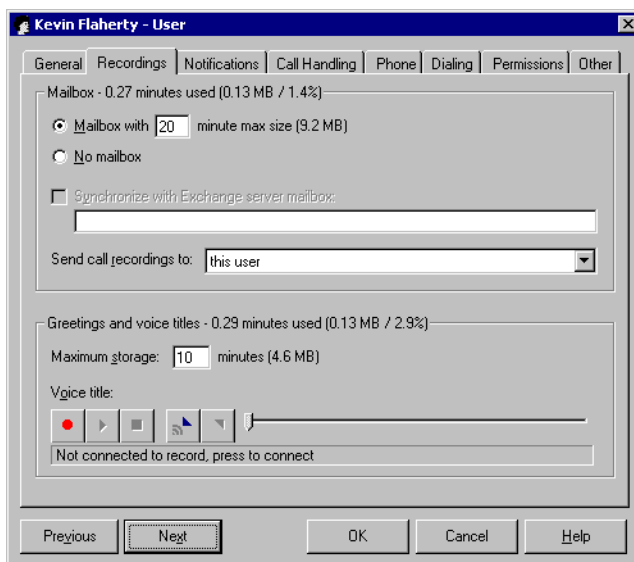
Kevin Flaherty - User

General | Recordings | Notifications | Call Handling | Phone | Dialing | Permissions | Other

Mailbox - 0.27 minutes used (0.13 MB / 1.4%)

Mailbox with 20 minute max size (9.2 MB)

No mailbox

Synchronize with Exchange server mailbox:

Send call recordings to: this user

Greetings and voice titles - 0.29 minutes used (0.13 MB / 2.9%)

Maximum storage: 10 minutes (4.6 MB)

Voice title:

Not connected to record, press to connect

Previous | Next | OK | Cancel | Help